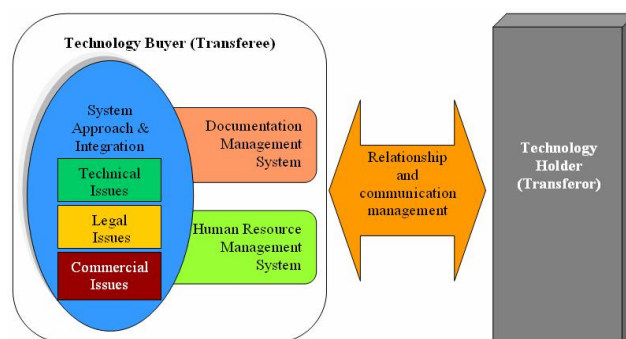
Technology Buyer (Transferee)

System Approach & Integration

Technical Issues

Legal Issues

Commercial Issues

Documentation Management System

Human Resource Management System

Relationship and communication management

Technology Holder (Transferor)